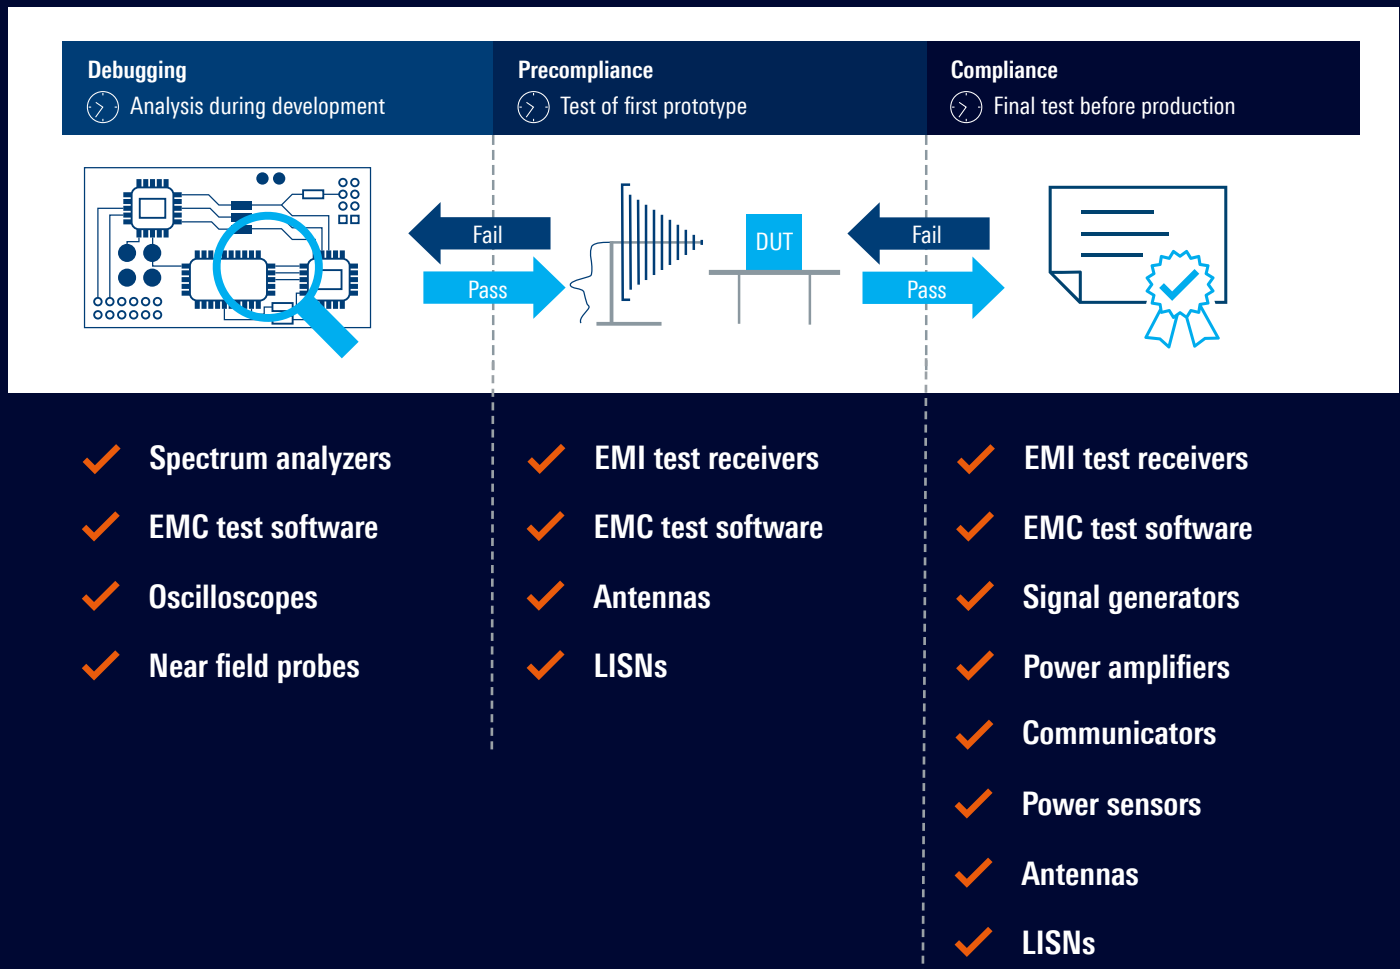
Debugging
Analysis during development

Precompliance
Test of first prototype

Compliance
Final test before production

Fail
Pass

DUT

Fail
Pass

Spectrum analyzers
EMC test software
Oscilloscopes
Near field probes

EMI test receivers
EMC test software
Antennas
LISNs

EMI test receivers
EMC test software
Signal generators
Power amplifiers
Communicators
Power sensors
Antennas
LISNs